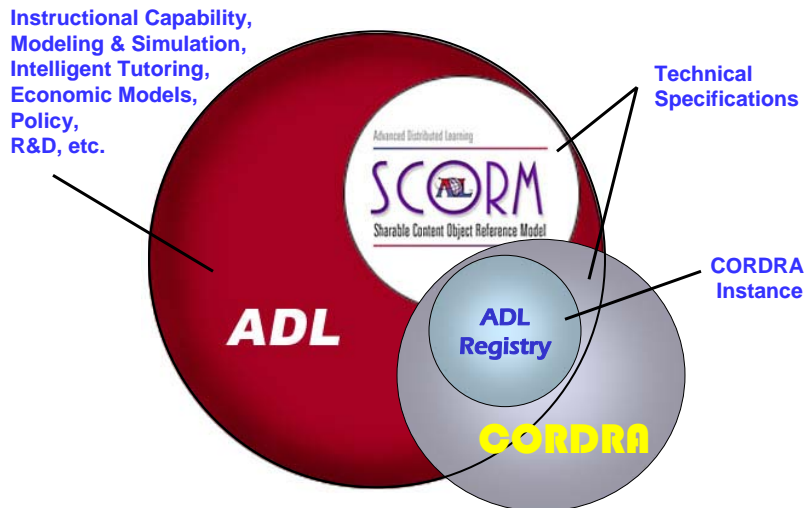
Instructional Capability,
Modeling & Simulation,
Intelligent Tutoring,
Economic Models,
Policy,
R&D, etc.

Technical Specifications

Advanced Distributed Learning

SCORM

ADL

Sharable Content Object Reference Model

CORDRA Instance

ADL

ADL Registry

CORDRA